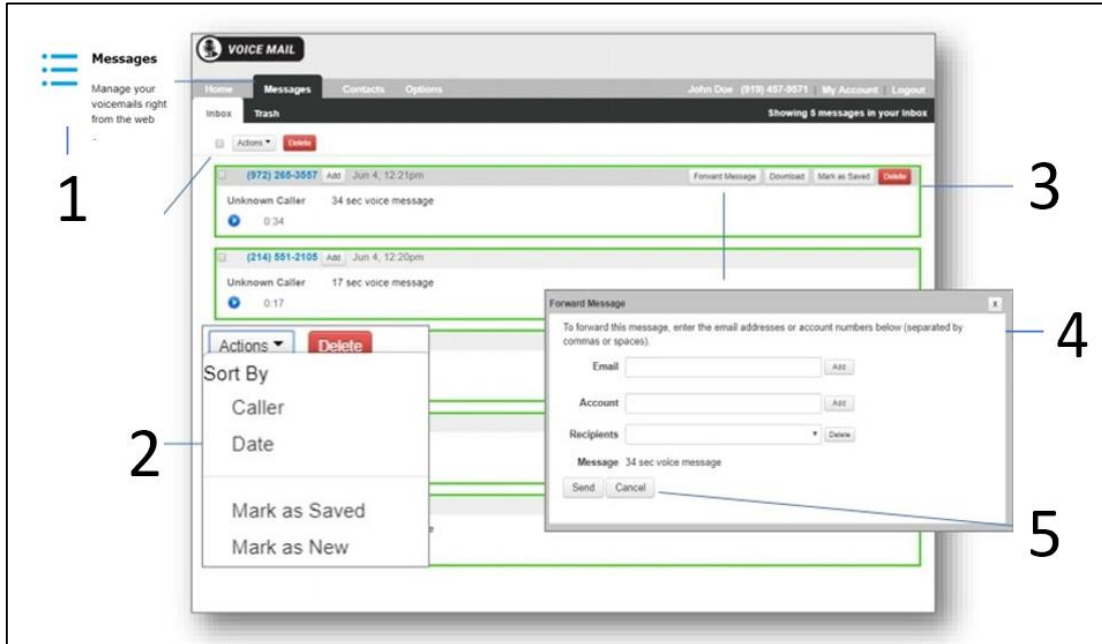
Messages

Manage your voicemails right from the web

VOICE MAIL

Home Messages Contacts Options John Doe (919) 457-9571 My Account Logout

Inbox Trash Showing 5 messages in your inbox

Actions ▾ Delete

(972) 265-3557 Add Jun 4, 12:21pm Forward Message Download Mark as Saved Delete

Unknown Caller 34 sec voice message

0:34

(214) 551-2105 Add Jun 4, 12:20pm

Unknown Caller 17 sec voice message

0:17

Actions ▾ Delete

Sort By

Caller

Date

Mark as Saved

Mark as New

Forward Message x

To forward this message, enter the email addresses or account numbers below (separated by commas or spaces).

Email Add

Account Add

Recipients Delete

Message 34 sec voice message

Send Cancel

1

2

3

4

5